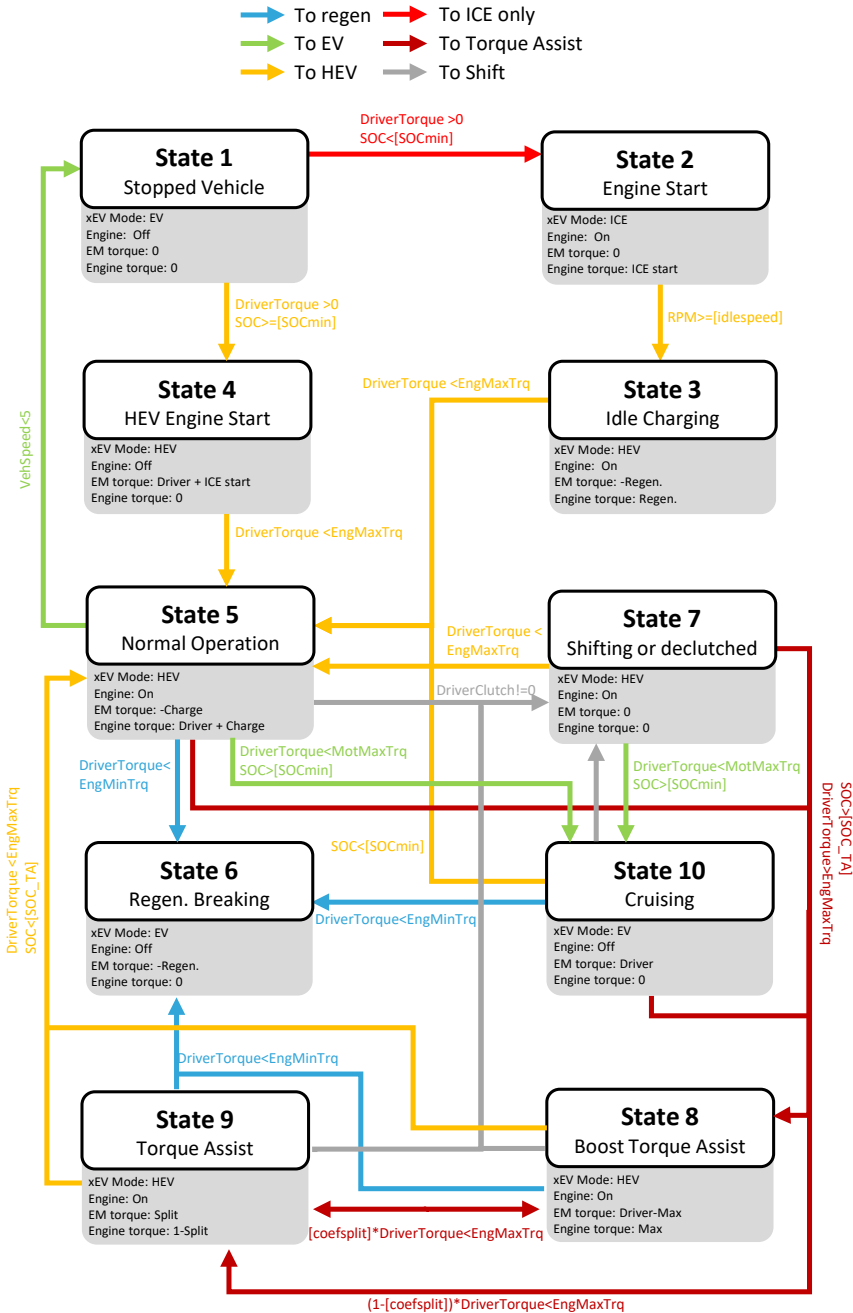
To regen
To ICE only
To EV
To Torque Assist
To HEV
To Shift

DriverTorque >0
SOC<[SOCmin]

State 1
Stopped Vehicle
xEV Mode: EV
Engine: Off
EM torque: 0
Engine torque: 0

State 2
Engine Start
xEV Mode: ICE
Engine: On
EM torque: 0
Engine torque: ICE start

DriverTorque >0
SOC>=[SOCmin]

RPM>=[idlespeed]

DriverTorque <EngMaxTrq

State 4
HEV Engine Start
xEV Mode: HEV
Engine: Off
EM torque: Driver + ICE start
Engine torque: 0

State 3
Idle Charging
xEV Mode: HEV
Engine: On
EM torque: -Regen.
Engine torque: Regen.

VehSpeed<5

DriverTorque <EngMaxTrq

State 5
Normal Operation
xEV Mode: HEV
Engine: On
EM torque: -Charge
Engine torque: Driver + Charge

DriverTorque < EngMaxTrq

State 7
Shifting or declutched
xEV Mode: HEV
Engine: On
EM torque: 0
Engine torque: 0

DriverClutch!=0

DriverTorque< EngMinTrq

DriverTorque<MotMaxTrq
SOC>[SOCmin]

DriverTorque<MotMaxTrq
SOC>[SOCmin]

SOC>[SOC_TA]
DriverTorque>EngMaxTrq

DriverTorque <EngMaxTrq
SOC<[SOC_TA]

SOC<[SOCmin]

State 6
Regen. Breaking
xEV Mode: EV
Engine: Off
EM torque: -Regen.
Engine torque: 0

State 10
Cruising
xEV Mode: EV
Engine: Off
EM torque: Driver
Engine torque: 0

DriverTorque<EngMinTrq

DriverTorque<EngMinTrq

State 9
Torque Assist
xEV Mode: HEV
Engine: On
EM torque: Split
Engine torque: 1-Split

State 8
Boost Torque Assist
xEV Mode: HEV
Engine: On
EM torque: Driver-Max
Engine torque: Max

[coefsplit]*DriverTorque<EngMaxTrq

(1-[coefsplit])*DriverTorque<EngMaxTrq